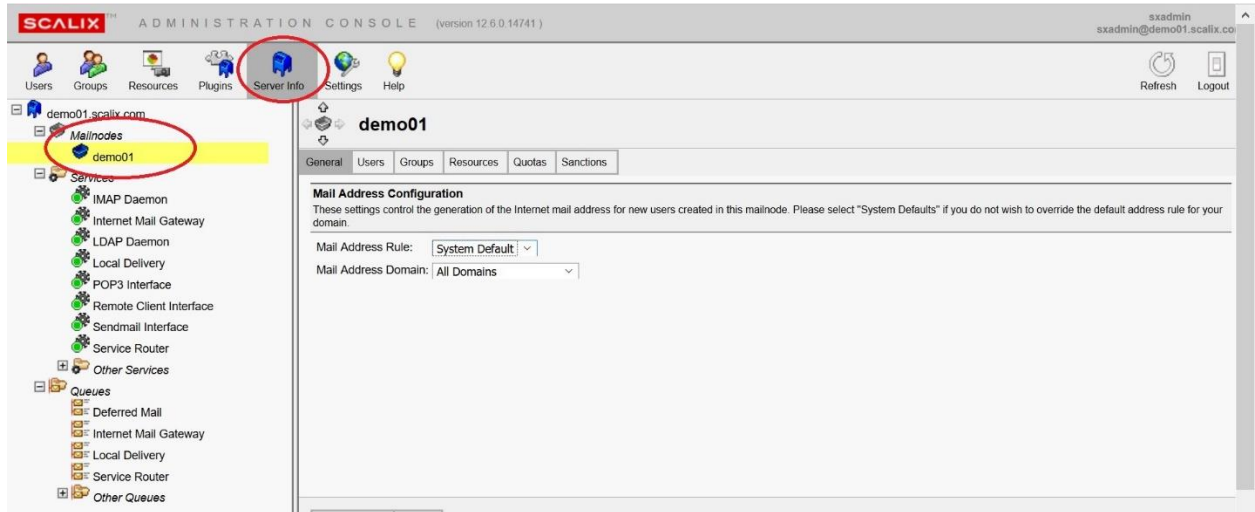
SCALIX™ ADMINISTRATION CONSOLE (version 12.6.0.14741)

sxadmin
sxadmin@demo01.scalix.co

Users Groups Resources Plugins Server Info Settings Help

Refresh Logout

demo01.scalix.com
Mailnodes
demo01
Services
IMAP Daemon
Internet Mail Gateway
LDAP Daemon
Local Delivery
POP3 Interface
Remote Client Interface
Sendmail Interface
Service Router
Other Services
Queues
Deferred Mail
Internet Mail Gateway
Local Delivery
Service Router
Other Queues

demo01

General | Users | Groups | Resources | Quotas | Sanctions

Mail Address Configuration
These settings control the generation of the Internet mail address for new users created in this mailnode. Please select "System Defaults" if you do not wish to override the default address rule for your domain.

Mail Address Rule: System Default
Mail Address Domain: All Domains